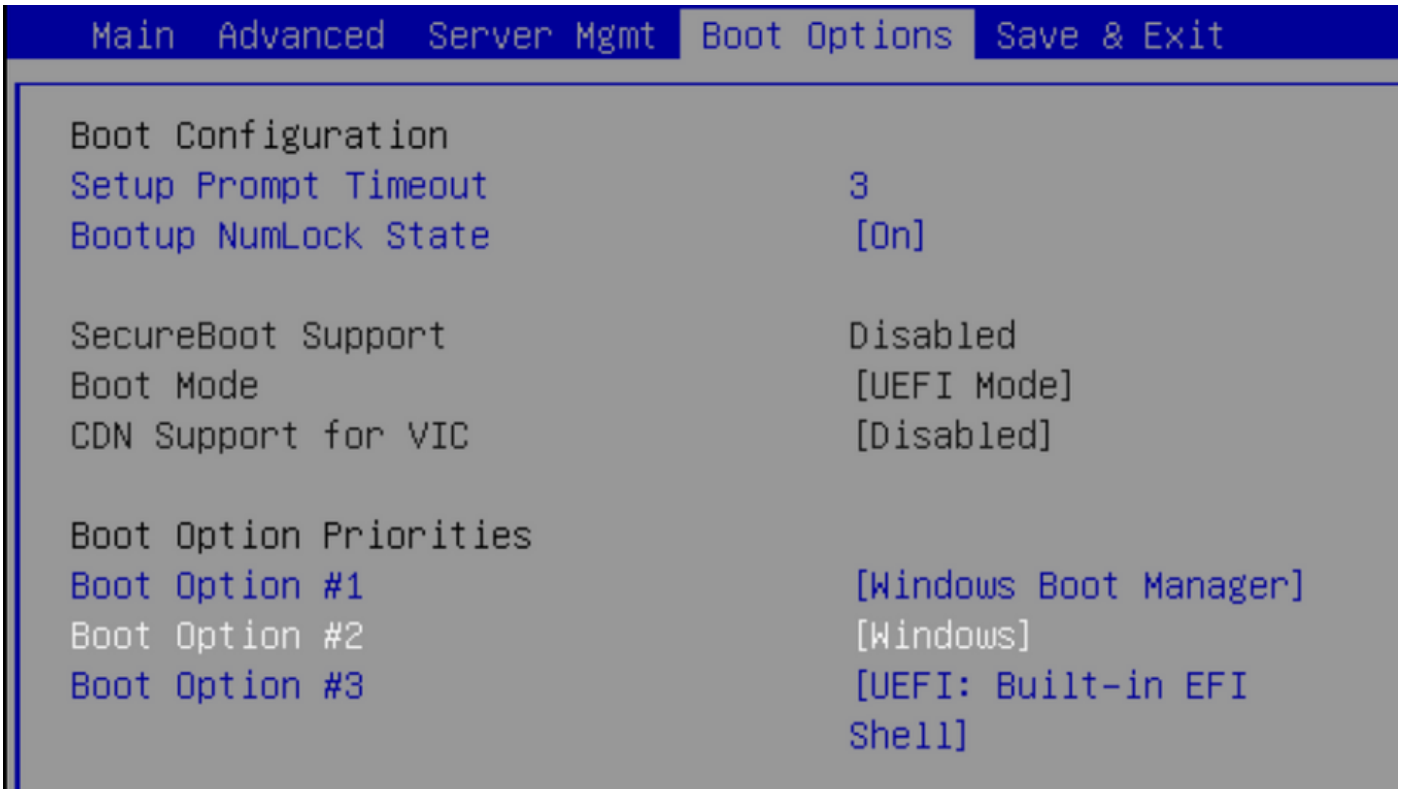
Main Advanced Server Mgmt Boot Options Save & Exit

Boot Configuration
Setup Prompt Timeout 3
Bootup NumLock State [On]

SecureBoot Support Disabled
Boot Mode [UEFI Mode]
CDN Support for VIC [Disabled]

Boot Option Priorities
Boot Option #1 [Windows Boot Manager]
Boot Option #2 [Windows]
Boot Option #3 [UEFI: Built-in EFI Shell]